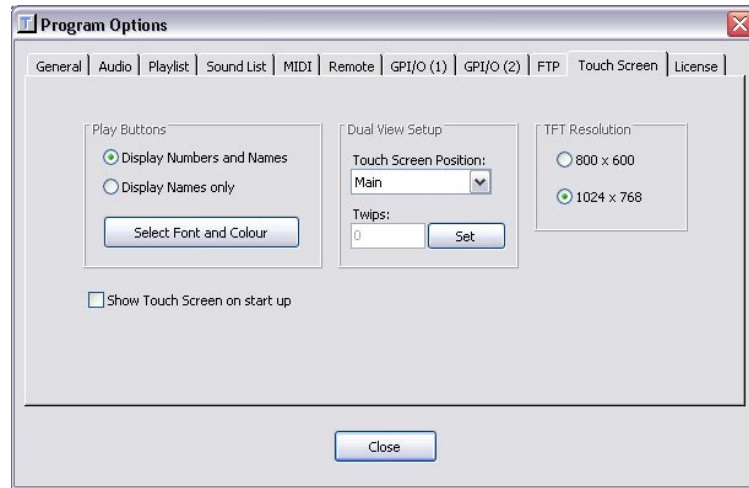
Program Options

General | Audio | Playlist | Sound List | MIDI | Remote | GPI/O (1) | GPI/O (2) | FTP | Touch Screen | License

Play Buttons
Display Numbers and Names
Display Names only
Select Font and Colour

Dual View Setup
Touch Screen Position:
Main
Twips:
0
Set

TFT Resolution
800 x 600
1024 x 768

Show Touch Screen on start up

Close